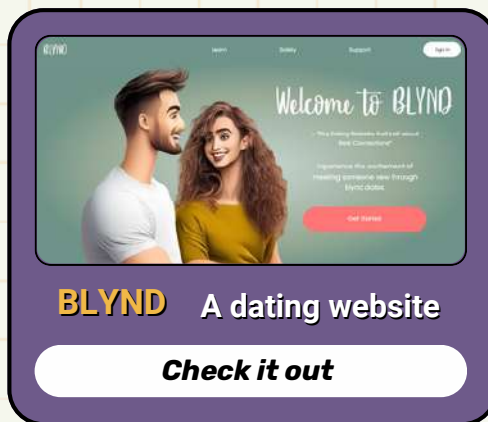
BLYND

learn

Safety

Support

Sign in

Welcome to BLYND

"This Dating Website that's all about Real Connections"

Experience the excitement of meeting someone new through blynd dates.

Get Started

BLYND A dating website

Check it out